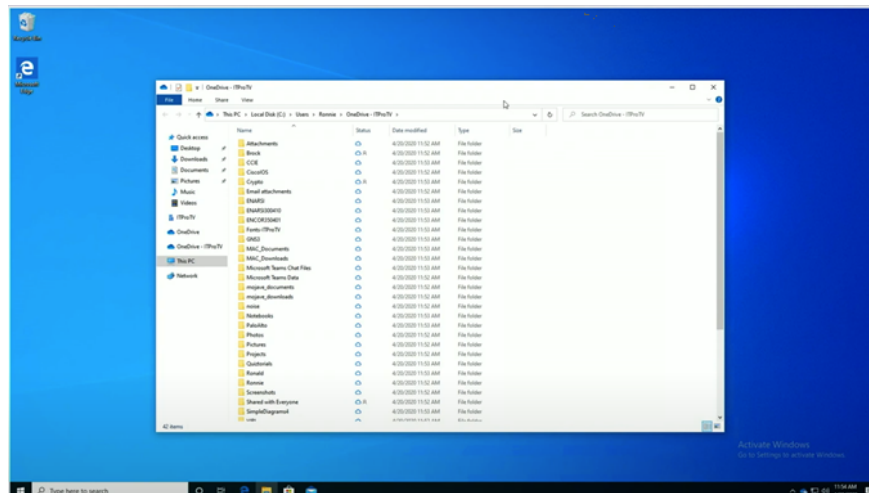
Recycle Bin

Microsoft Edge

OneDrive - ITProTV

File Home Share View

This PC > Local Disk (C:) > Users > Ronnie > OneDrive - ITProTV >

Search OneDrive - ITProTV

Quick access
Desktop
Downloads
Documents
Pictures
Music
Videos
ITProTV
OneDrive
OneDrive - ITProTV
This PC
Network

| Name | Status | Date modified | Type | Size |
|---|---|---|---|---|
| Attachments | | 4/20/2020 11:52 AM | File folder | |
| Brock | | 4/20/2020 11:52 AM | File folder | |
| CCIE | | 4/20/2020 11:53 AM | File folder | |
| CiscoIOS | | 4/20/2020 11:53 AM | File folder | |
| Crypto | | 4/20/2020 11:53 AM | File folder | |
| Email attachments | | 4/20/2020 11:53 AM | File folder | |
| ENARSI | | 4/20/2020 11:53 AM | File folder | |
| ENARSI300410 | | 4/20/2020 11:53 AM | File folder | |
| ENCOR350401 | | 4/20/2020 11:53 AM | File folder | |
| Fonts-ITProTV | | 4/20/2020 11:53 AM | File folder | |
| GNS3 | | 4/20/2020 11:53 AM | File folder | |
| MAC_Documents | | 4/20/2020 11:53 AM | File folder | |
| MAC_Downloads | | 4/20/2020 11:53 AM | File folder | |
| Microsoft Teams Chat Files | | 4/20/2020 11:53 AM | File folder | |
| Microsoft Teams Data | | 4/20/2020 11:52 AM | File folder | |
| mojave_documents | | 4/20/2020 11:52 AM | File folder | |
| mojave_downloads | | 4/20/2020 11:52 AM | File folder | |
| noise | | 4/20/2020 11:53 AM | File folder | |
| Notebooks | | 4/20/2020 11:53 AM | File folder | |
| PaloAlto | | 4/20/2020 11:53 AM | File folder | |
| Photos | | 4/20/2020 11:53 AM | File folder | |
| Pictures | | 4/20/2020 11:53 AM | File folder | |
| Projects | | 4/20/2020 11:52 AM | File folder | |
| Quizbrnals | | 4/20/2020 11:52 AM | File folder | |
| Ronald | | 4/20/2020 11:52 AM | File folder | |
| Ronnie | | 4/20/2020 11:52 AM | File folder | |
| Screenshots | | 4/20/2020 11:52 AM | File folder | |
| Shared with Everyone | | 4/20/2020 11:52 AM | File folder | |
| SimpleDiagrams4 | | 4/20/2020 11:52 AM | File folder | |
| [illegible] | | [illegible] | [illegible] | |

42 items

Activate Windows
Go to Settings to activate Windows.

Type here to search

11:54 AM